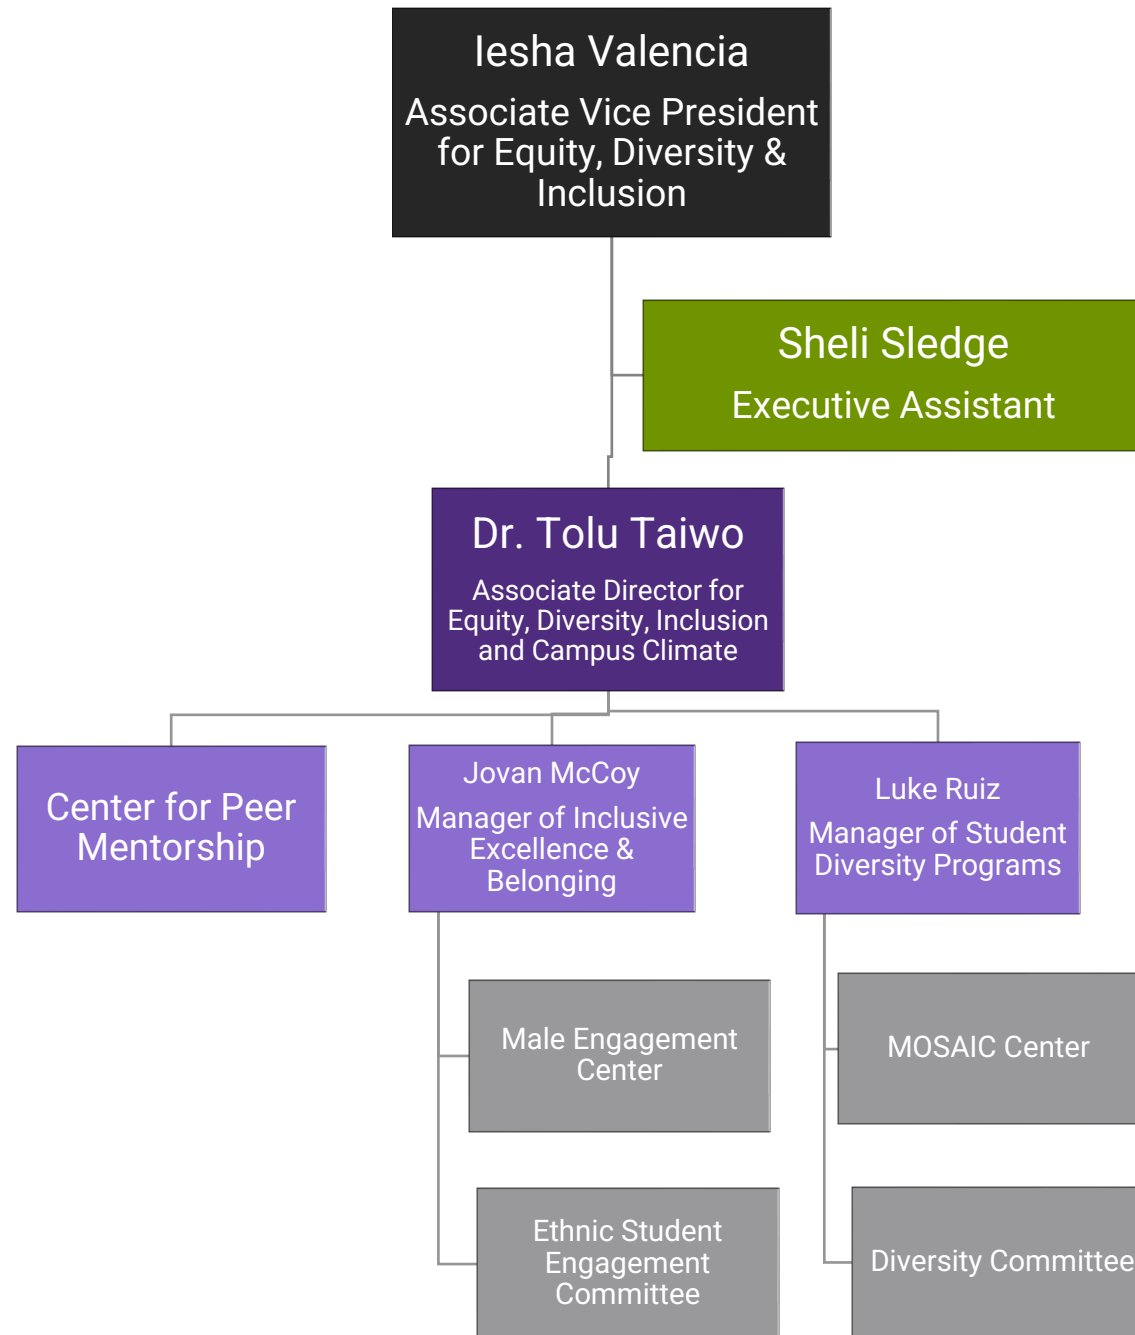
Iesha Valencia
Associate Vice President for Equity, Diversity & Inclusion

Sheli Sledge
Executive Assistant

Dr. Tolu Taiwo
Associate Director for Equity, Diversity, Inclusion and Campus Climate

Center for Peer Mentorship

Jovan McCoy
Manager of Inclusive Excellence & Belonging

Luke Ruiz
Manager of Student Diversity Programs

Male Engagement Center

MOSAIC Center

Ethnic Student Engagement Committee

Diversity Committee